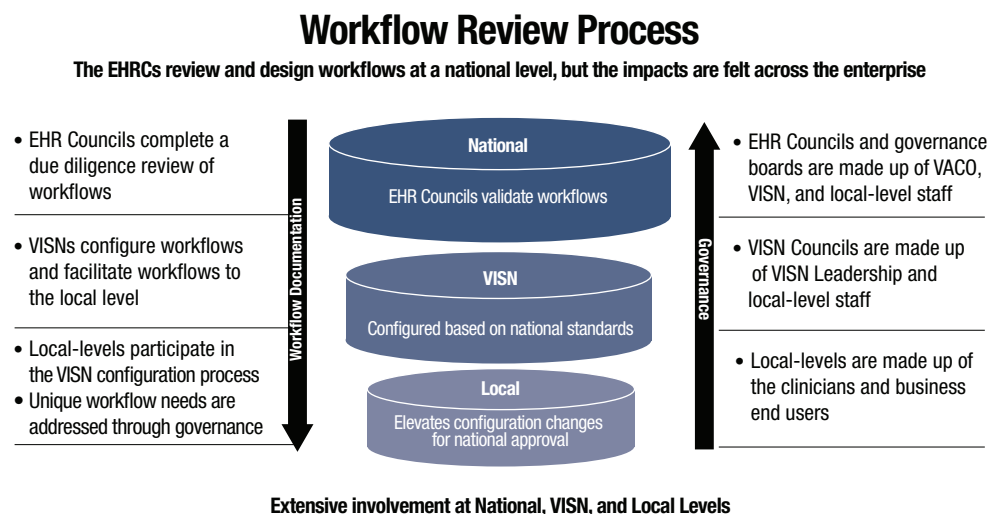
Workflow Review Process

The EHRCs review and design workflows at a national level, but the impacts are felt across the enterprise

• EHR Councils complete a due diligence review of workflows

• VISNs configure workflows and facilitate workflows to the local level

• Local-levels participate in the VISN configuration process
• Unique workflow needs are addressed through governance

Workflow Documentation

National
EHR Councils validate workflows

VISN
Configured based on national standards

Local
Elevates configuration changes for national approval

Governance

• EHR Councils and governance boards are made up of VACO, VISN, and local-level staff

• VISN Councils are made up of VISN Leadership and local-level staff

• Local-levels are made up of the clinicians and business end users

Extensive involvement at National, VISN, and Local Levels